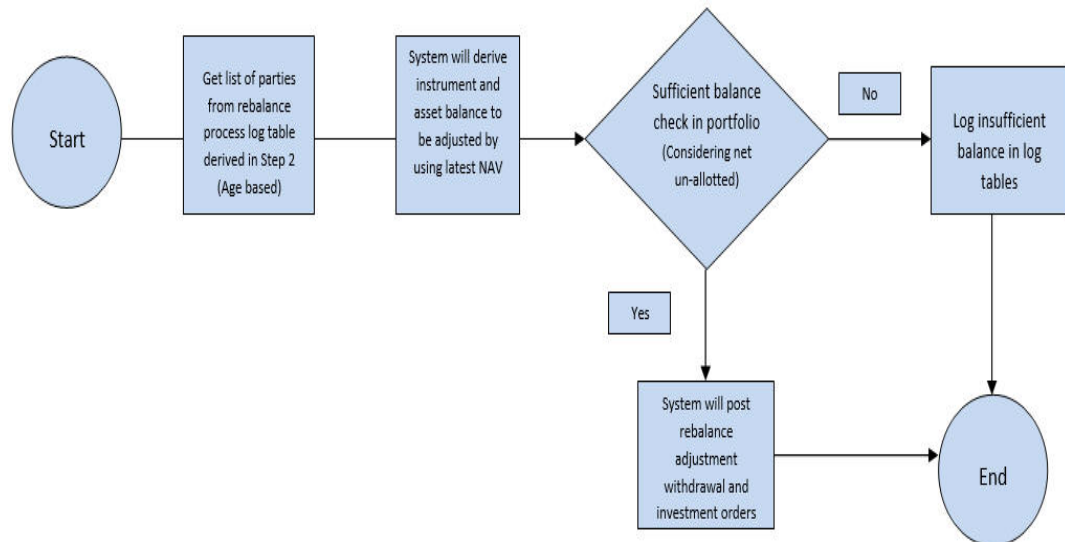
Start

Get list of parties from rebalance process log table derived in Step 2 (Age based)

System will derive instrument and asset balance to be adjusted by using latest NAV

Sufficient balance check in portfolio (Considering net un-allotted)

No

Log insufficient balance in log tables

Yes

System will post rebalance adjustment withdrawal and investment orders

End